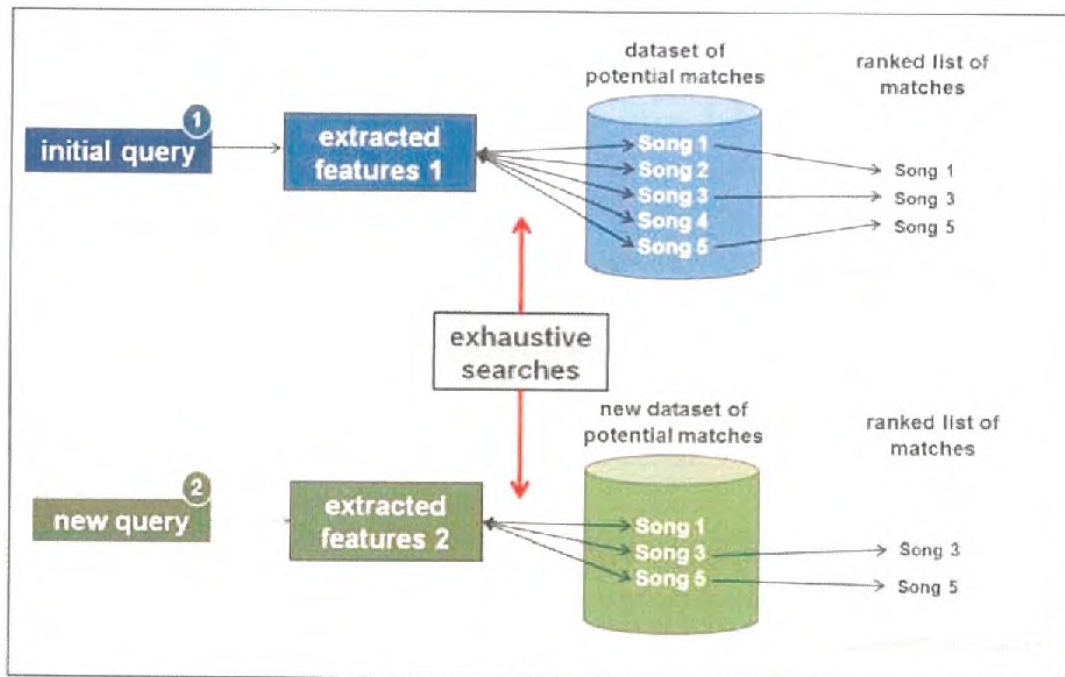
dataset of potential matches

ranked list of matches

1
initial query

extracted features 1

Song 1
Song 2
Song 3
Song 4
Song 5

Song 1
Song 3
Song 5

exhaustive searches

new dataset of potential matches

ranked list of matches

2
new query

extracted features 2

Song 1
Song 3
Song 5

Song 3
Song 5